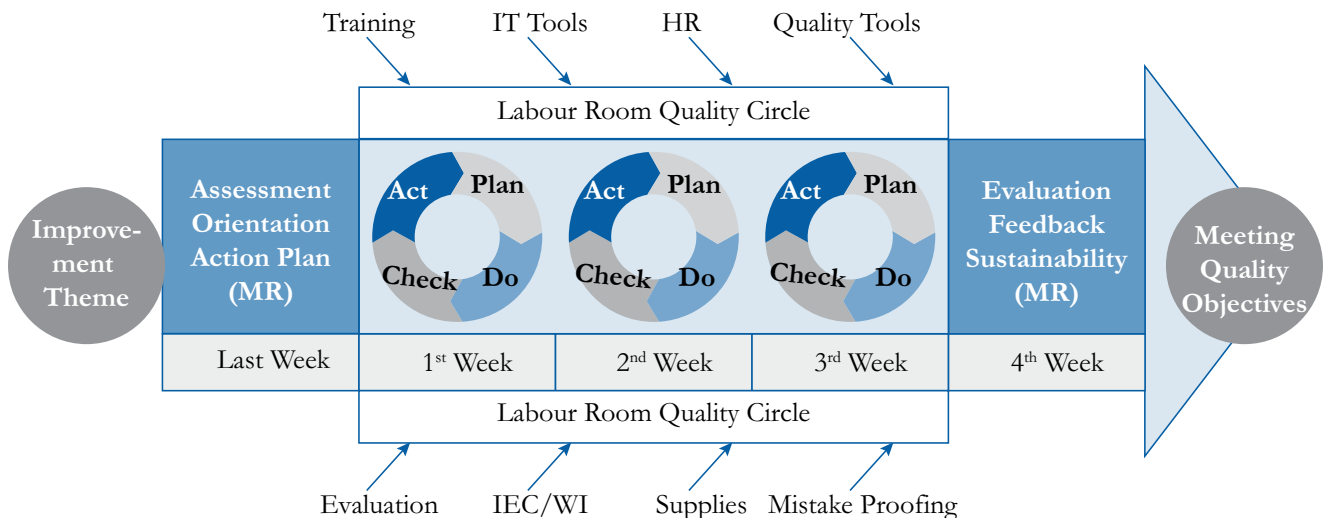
Training IT Tools HR Quality Tools

Labour Room Quality Circle

Improvement Theme

Assessment Orientation Action Plan (MR)

Act Plan Check Do

Act Plan Check Do

Act Plan Check Do

Evaluation Feedback Sustainability (MR)

Meeting Quality Objectives

| Last Week | 1$^{st}$ Week | 2$^{nd}$ Week | 3$^{rd}$ Week | 4$^{th}$ Week |
|---|---|---|---|---|

Labour Room Quality Circle

Evaluation IEC/WI Supplies Mistake Proofing